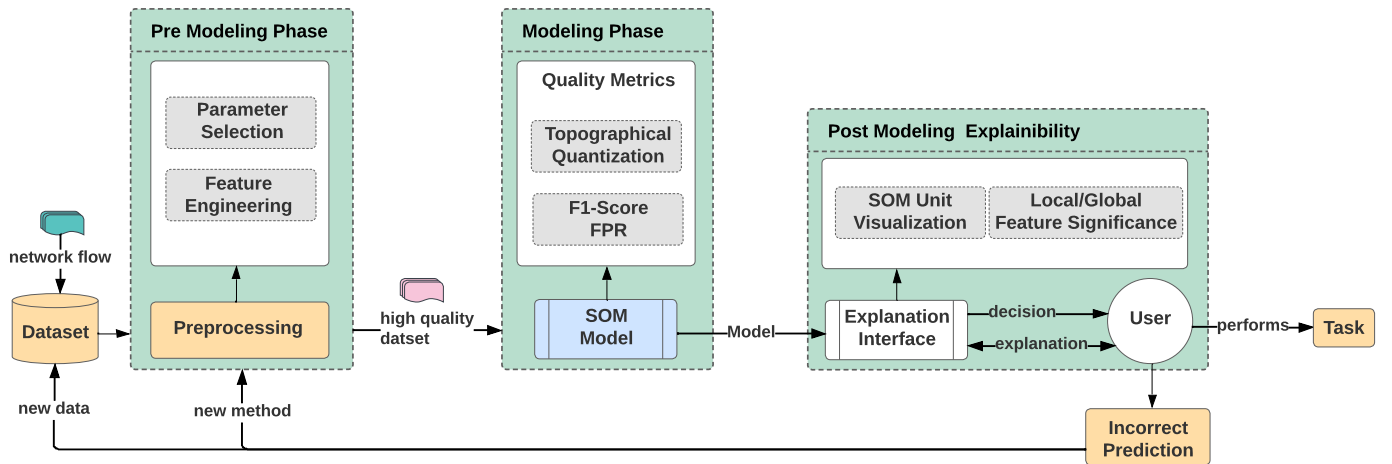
Pre Modeling Phase

Parameter Selection

Feature Engineering

Preprocessing

network flow

Dataset

high quality datset

Modeling Phase

Quality Metrics

Topographical Quantization

F1-Score FPR

SOM Model

Model

Post Modeling Explainibility

SOM Unit Visualization

Local/Global Feature Significance

Explanation Interface

decision

explanation

User

performs

Task

Incorrect Prediction

new data

new method